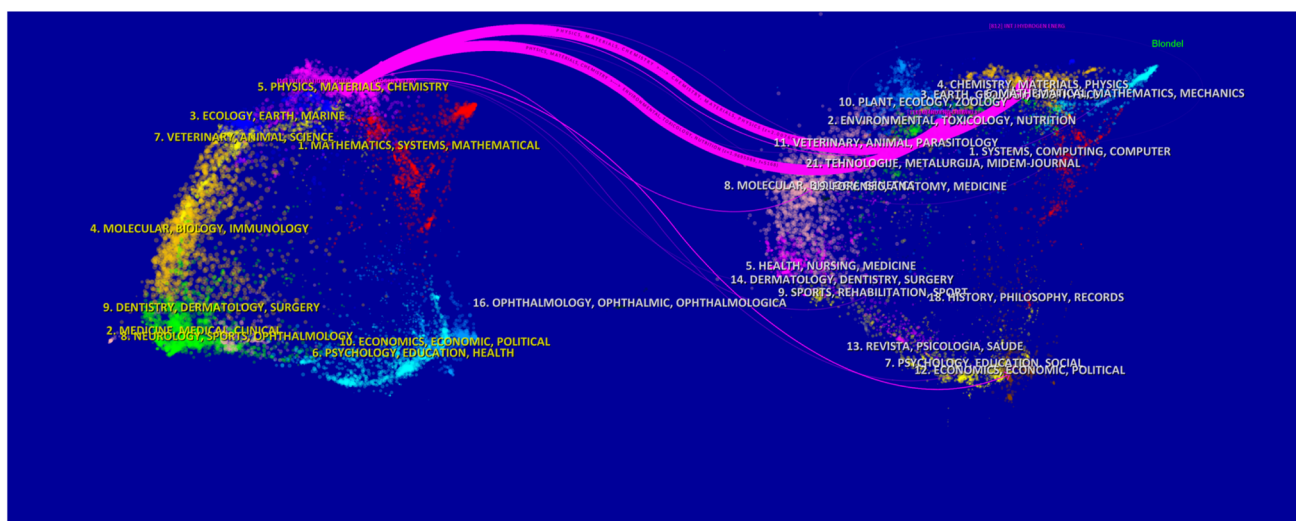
Blondel

5. PHYSICS, MATERIALS, CHEMISTRY
3. ECOLOGY, EARTH, MARINE
7. VETERINARY, ANIMAL, SCIENCE
1. MATHEMATICS, SYSTEMS, MATHEMATICAL
4. MOLECULAR, BIOLOGY, IMMUNOLOGY
9. DENTISTRY, DERMATOLOGY, SURGERY
2. MEDICINE, MEDICAL, CLINICAL
8. NEUROLOGY, SPORTS, OPHTHALMOLOGY
10. ECONOMICS, ECONOMIC, POLITICAL
6. PSYCHOLOGY, EDUCATION, HEALTH
16. OPHTHALMOLOGY, OPHTHALMIC, OPHTHALMOLOGICA

4. CHEMISTRY, MATERIALS, PHYSICS
3. EARTH, GEOMATHEMATICAL, MATHEMATICS, MECHANICS
10. PLANT, ECOLOGY, ZOOLOGY
2. ENVIRONMENTAL, TOXICOLOGY, NUTRITION
11. VETERINARY, ANIMAL, PARASITOLOGY
1. SYSTEMS, COMPUTING, COMPUTER
21. TEHNOLOGIJE, METALURGIJA, MIDEM-JOURNAL
8. MOLECULAR, BIOLOGY, ANATOMY, MEDICINE
5. HEALTH, NURSING, MEDICINE
14. DERMATOLOGY, DENTISTRY, SURGERY
9. SPORTS, REHABILITATION, SPORT
18. HISTORY, PHILOSOPHY, RECORDS
13. REVISTA, PSICOLOGIA, SAUDE
7. PSYCHOLOGY, EDUCATION, SOCIAL
12. ECONOMICS, ECONOMIC, POLITICAL